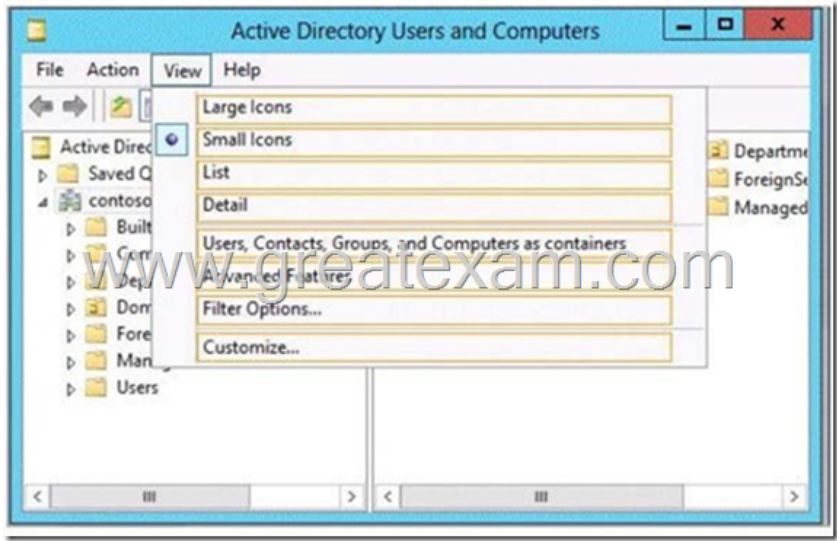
Active Directory Users and Computers

File Action View Help

Active Direc
Saved Q
contoso
Built
Com
Dep
Dom
Fore
Mana
Users

Large Icons
Small Icons
List
Detail
Users, Contacts, Groups, and Computers as containers
Advanced Features
Filter Options...
Customize...

Departm
ForeignSe
Managed

www.greatexam.com